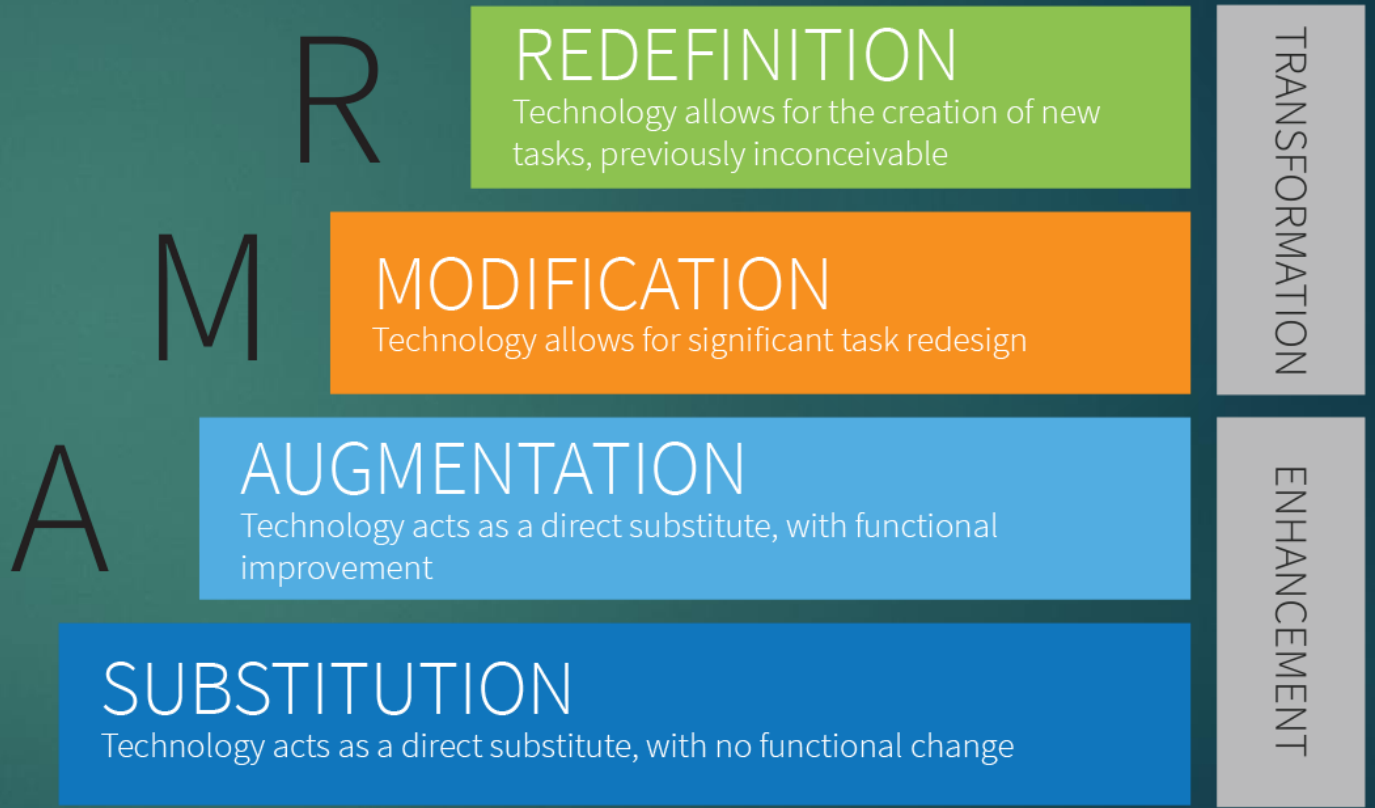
R

REDEFINITION
Technology allows for the creation of new tasks, previously inconceivable

M

MODIFICATION
Technology allows for significant task redesign

A

AUGMENTATION
Technology acts as a direct substitute, with functional improvement

SUBSTITUTION
Technology acts as a direct substitute, with no functional change

TRANSFORMATION

ENHANCEMENT